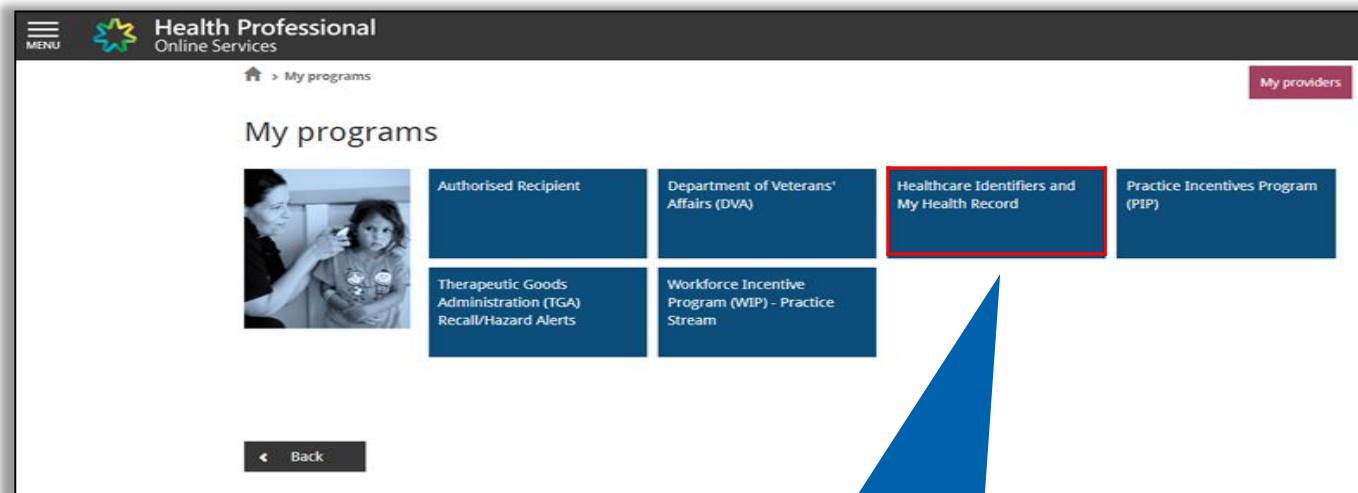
MENU

Health Professional
Online Services

> My programs

My providers

My programs

Authorised Recipient

Department of Veterans' Affairs (DVA)

Healthcare Identifiers and My Health Record

Practice Incentives Program (PIP)

Therapeutic Goods Administration (TGA) Recall/Hazard Alerts

Workforce Incentive Program (WIP) - Practice Stream

Back